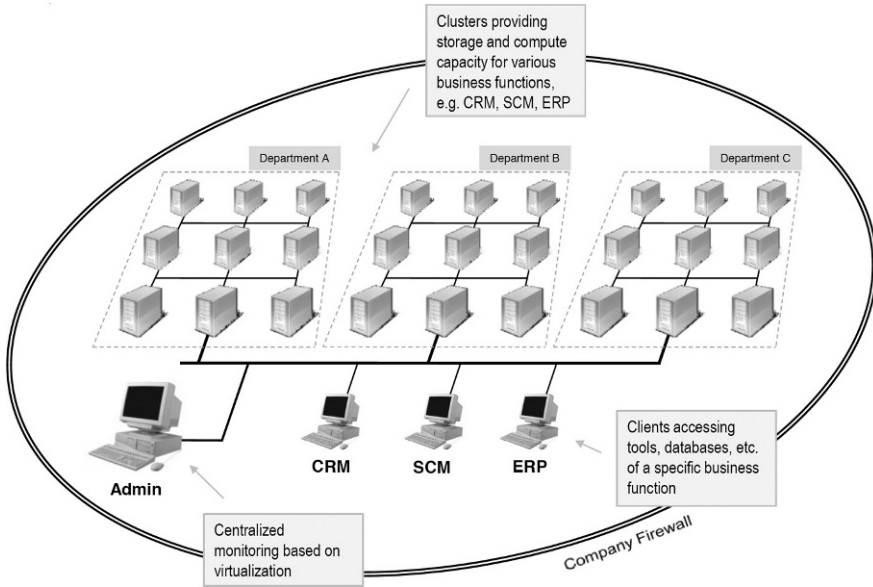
Clusters providing storage and compute capacity for various business functions, e.g. CRM, SCM, ERP

Department A

Department B

Department C

Admin

CRM

SCM

ERP

Clients accessing tools, databases, etc. of a specific business function

Centralized monitoring based on virtualization

Company Firewall